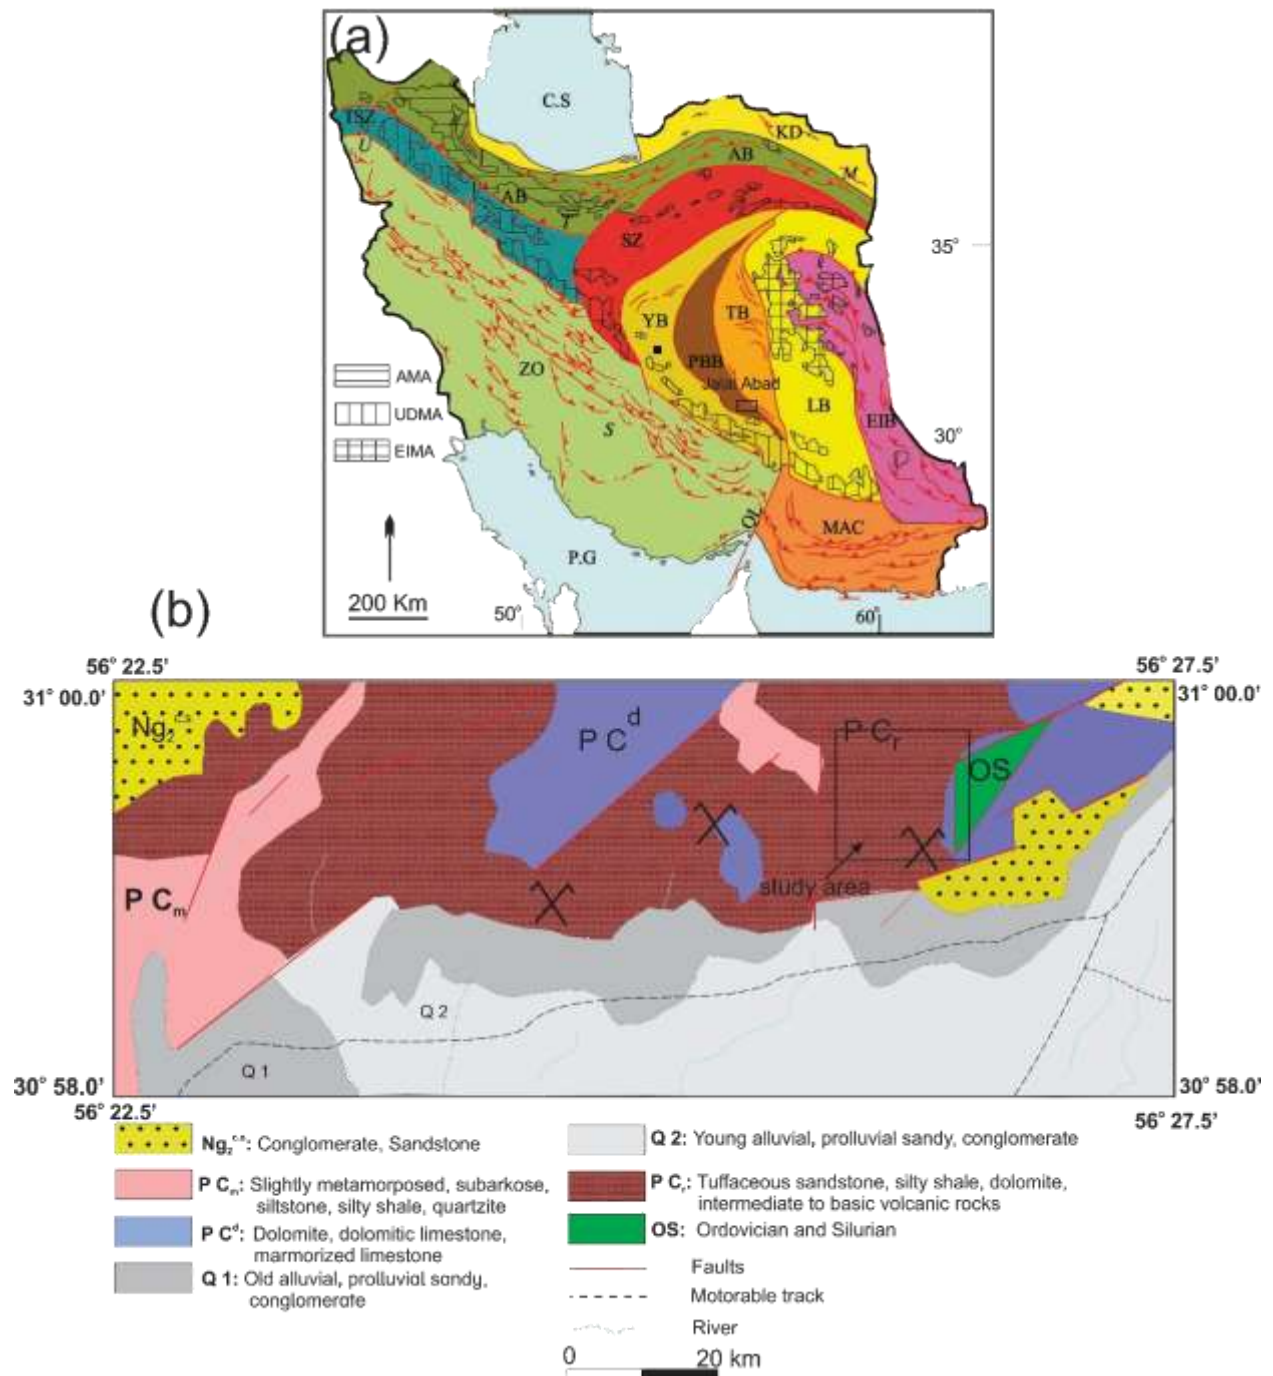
(a)

C.S

ISZ

KD

AB

AB

SZ

35°

YB

TB

PBB

ZO

Jalal Abad

LB

EIP

AMA

UDMA

EIMA

30°

S

MAC

OL

P.G

200 Km

50°

60°

(b)

56° 22.5'

56° 27.5'

31° 00.0'

31° 00.0'

$Ng_2^{c.s}$

P C$^d$

P C$_r$

OS

P C$_m$

study area

Q 2

Q 1

30° 58.0'

30° 58.0'

56° 22.5'

56° 27.5'

$Ng_2^{c.s}$: Conglomerate, Sandstone

P C$_m$: Slightly metamorposed, subarkose, siltstone, silty shale, quartzite

P C$^d$: Dolomite, dolomitic limestone, marmorized limestone

Q 1: Old alluvial, prolluvial sandy, conglomerate

Q 2: Young alluvial, prolluvial sandy, conglomerate

P C$_r$: Tuffaceous sandstone, silty shale, dolomite, intermediate to basic volcanic rocks

OS: Ordovician and Silurian

Faults

Motorable track

River

0

20 km